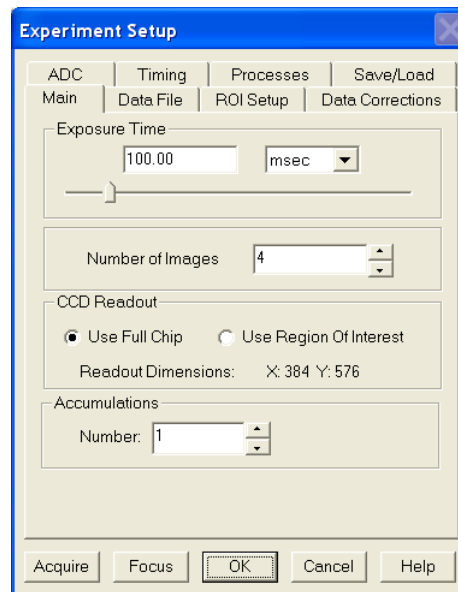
Experiment Setup

ADC | Timing | Processes | Save/Load
Main | Data File | ROI Setup | Data Corrections

Exposure Time
100.00
msec

Number of Images
4

CCD Readout
Use Full Chip
Use Region Of Interest
Readout Dimensions: X: 384 Y: 576

Accumulations
Number: 1

Acquire
Focus
OK
Cancel
Help